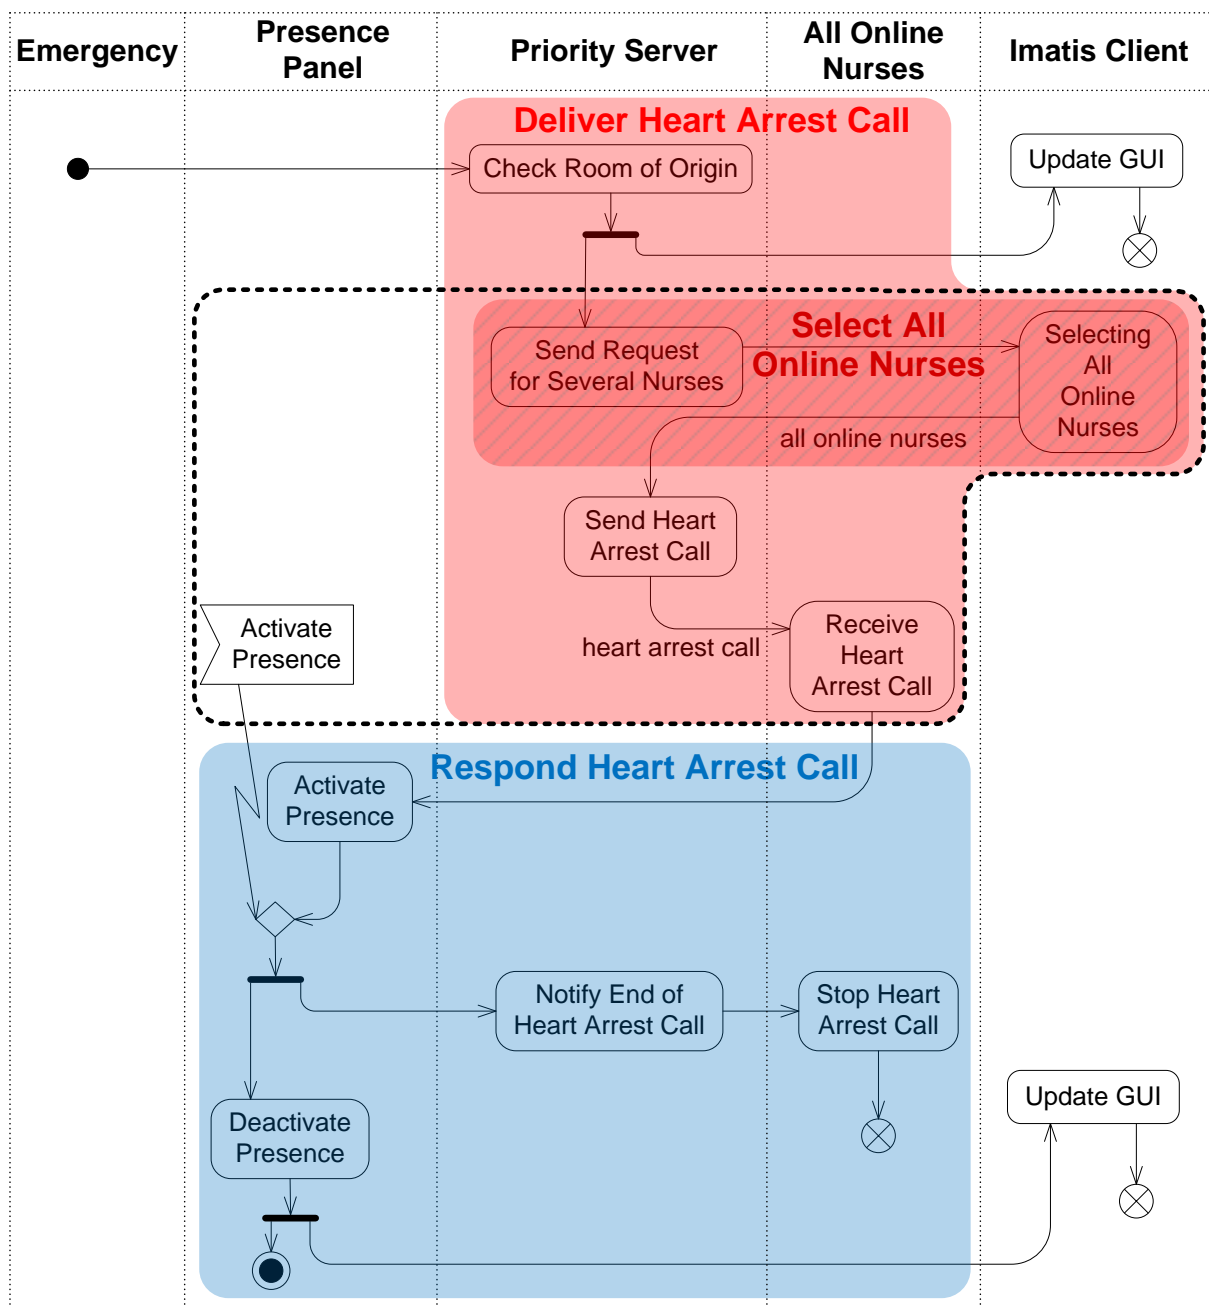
Emergency

Presence Panel

Priority Server

All Online Nurses

Imatis Client

Deliver Heart Arrest Call

Check Room of Origin

Update GUI

Select All Online Nurses

Send Request for Several Nurses

Selecting All Online Nurses

all online nurses

Send Heart Arrest Call

Activate Presence

heart arrest call

Receive Heart Arrest Call

Respond Heart Arrest Call

Activate Presence

Notify End of Heart Arrest Call

Stop Heart Arrest Call

Update GUI

Deactivate Presence